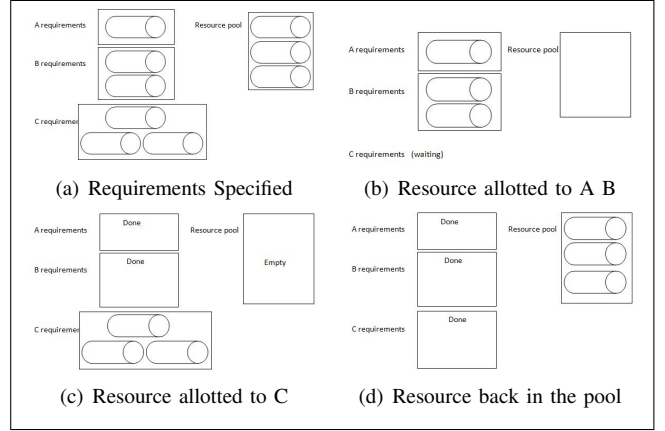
A requirements

Resource pool

B requirements

C requiremer

(a) Requirements Specified

A requirements

Resource pool

B requirements

C requirements (waiting)

(b) Resource allotted to A B

A requirements

Done

Resource pool

B requirements

Done

Empty

C requiremer

(c) Resource allotted to C

A requirements

Done

Resource pool

B requirements

Done

C requirements

Done

(d) Resource back in the pool